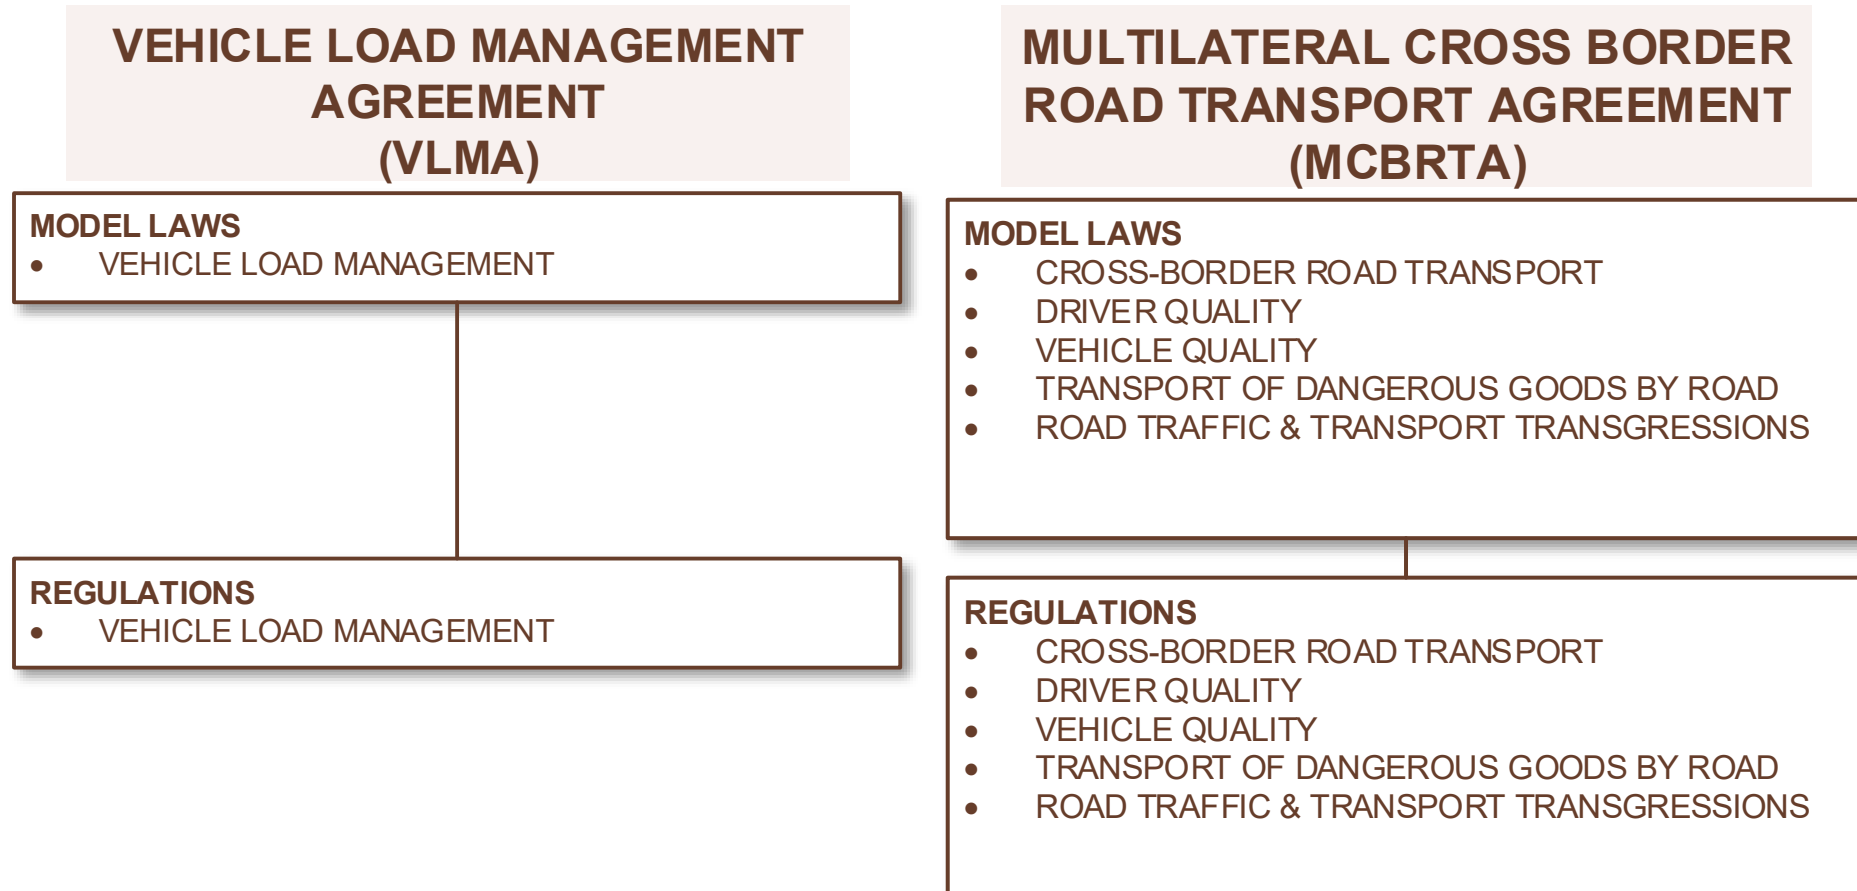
VEHICLE LOAD MANAGEMENT AGREEMENT (VLMA)

MODEL LAWS
• VEHICLE LOAD MANAGEMENT

REGULATIONS
• VEHICLE LOAD MANAGEMENT

MULTILATERAL CROSS BORDER ROAD TRANSPORT AGREEMENT (MCBRTA)

MODEL LAWS
• CROSS-BORDER ROAD TRANSPORT
• DRIVER QUALITY
• VEHICLE QUALITY
• TRANSPORT OF DANGEROUS GOODS BY ROAD
• ROAD TRAFFIC & TRANSPORT TRANSGRESSIONS

REGULATIONS
• CROSS-BORDER ROAD TRANSPORT
• DRIVER QUALITY
• VEHICLE QUALITY
• TRANSPORT OF DANGEROUS GOODS BY ROAD
• ROAD TRAFFIC & TRANSPORT TRANSGRESSIONS